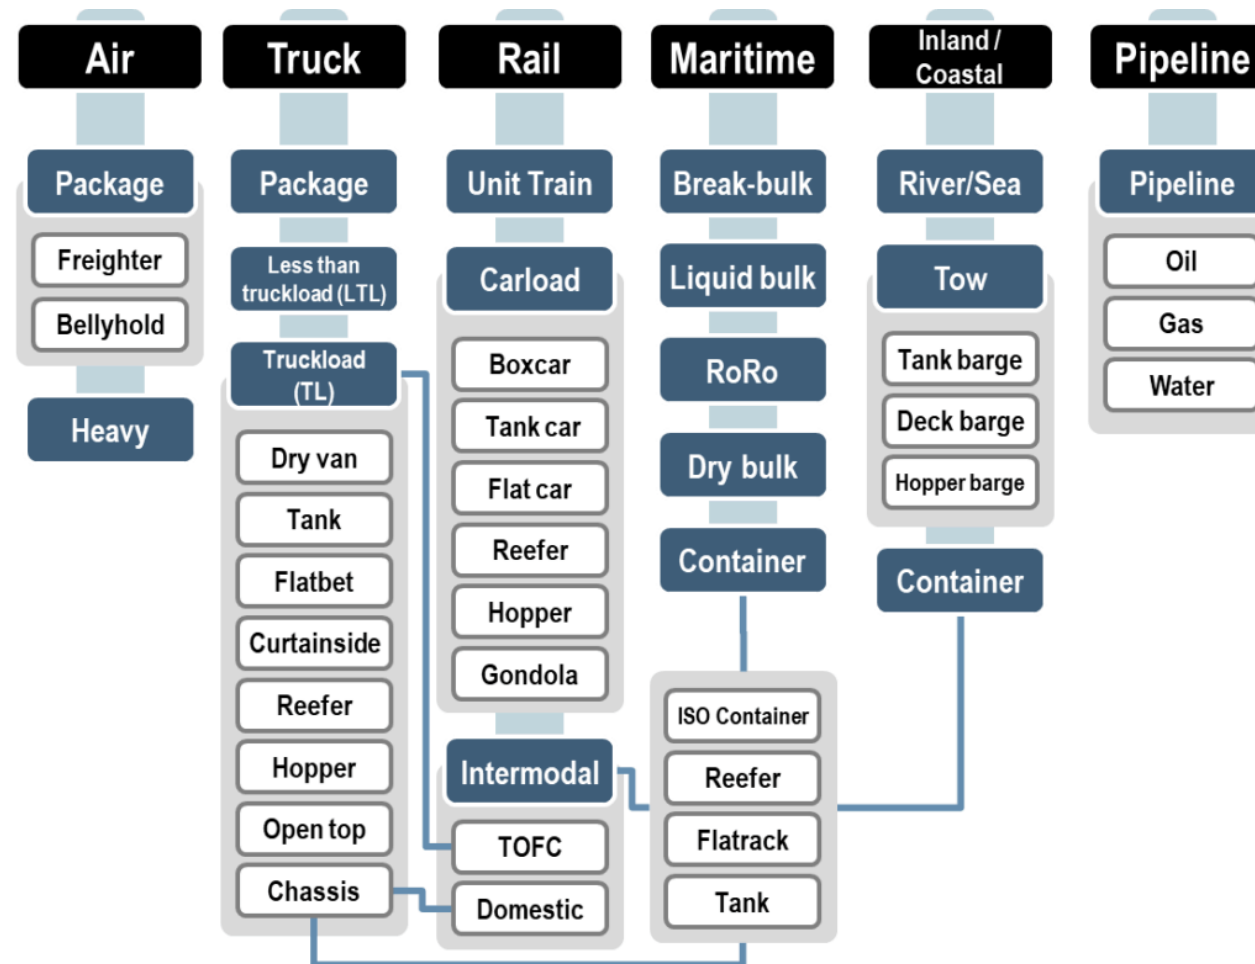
Air

Package

Freighter

Bellyhold

Heavy

Truck

Package

Less than truckload (LTL)

Truckload (TL)

Dry van

Tank

Flatbet

Curtainside

Reefer

Hopper

Open top

Chassis

Rail

Unit Train

Carload

Boxcar

Tank car

Flat car

Reefer

Hopper

Gondola

Intermodal

TOFC

Domestic

Maritime

Break-bulk

Liquid bulk

RoRo

Dry bulk

Container

ISO Container

Reefer

Flatrack

Tank

Inland / Coastal

River/Sea

Tow

Tank barge

Deck barge

Hopper barge

Container

Pipeline

Pipeline

Oil

Gas

Water